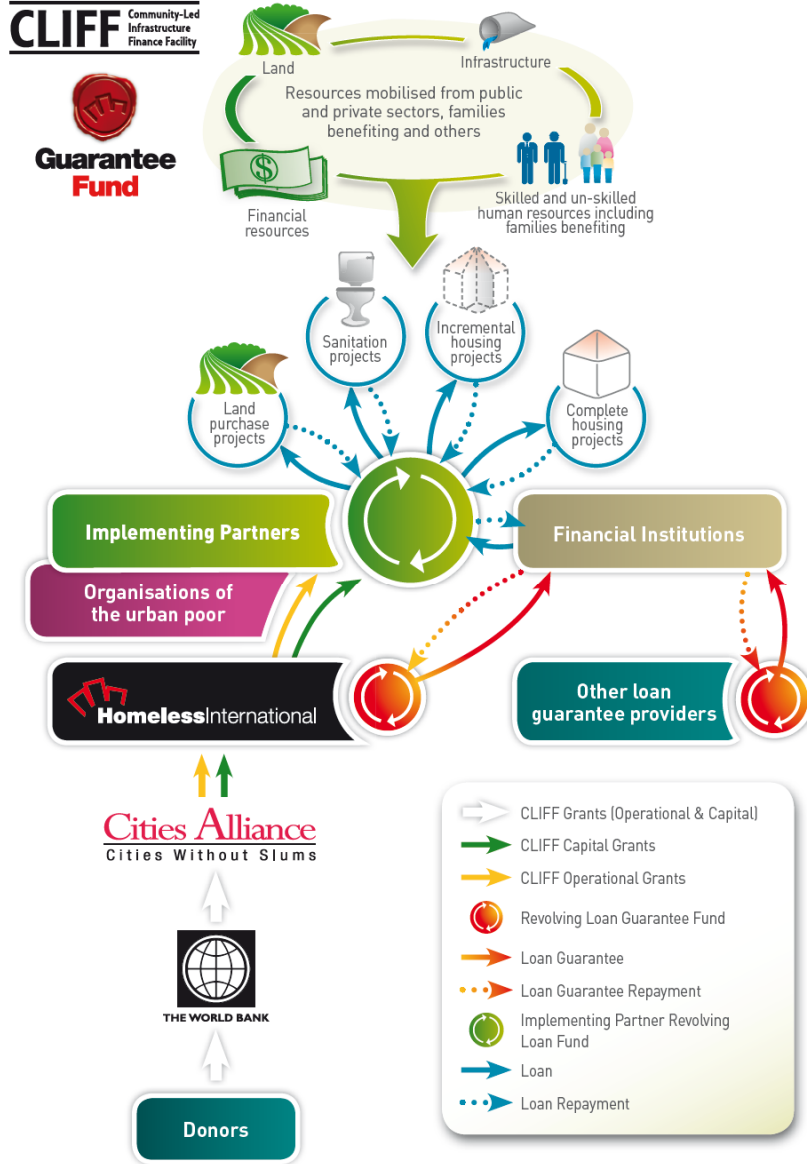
CLIFF Community-Led Infrastructure Finance Facility

Guarantee Fund

Land

Infrastructure

Resources mobilised from public and private sectors, families benefiting and others

Financial resources

Skilled and un-skilled human resources including families benefiting

Sanitation projects

Incremental housing projects

Land purchase projects

Complete housing projects

Implementing Partners

Financial Institutions

Organisations of the urban poor

HomelessInternational

Other loan guarantee providers

Cities Alliance
Cities Without Slums

THE WORLD BANK

Donors

CLIFF Grants (Operational & Capital)
CLIFF Capital Grants
CLIFF Operational Grants
Revolving Loan Guarantee Fund
Loan Guarantee
Loan Guarantee Repayment
Implementing Partner Revolving Loan Fund
Loan
Loan Repayment